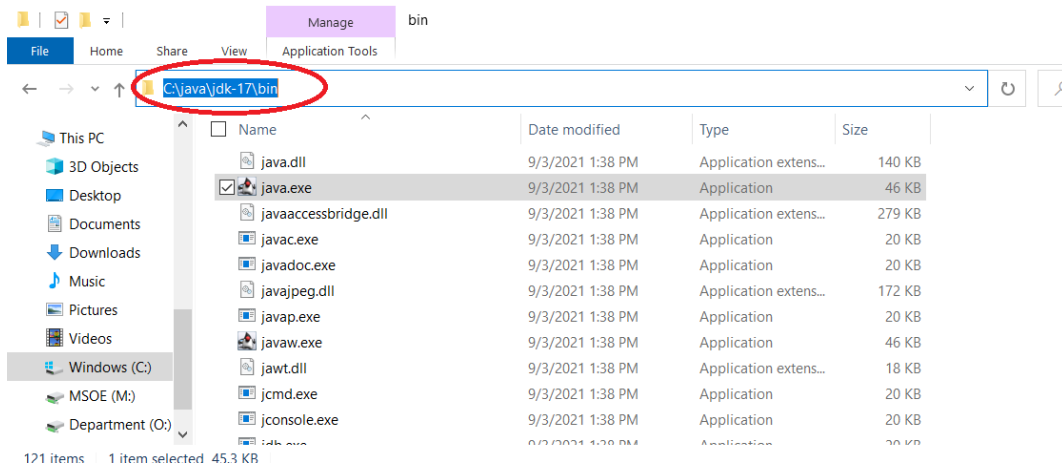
Manage bin

File Home Share View Application Tools

C:\java\jdk-17\bin

This PC
3D Objects
Desktop
Documents
Downloads
Music
Pictures
Videos
Windows (C:)
MSOE (M:)
Department (O:)

| Name | Date modified | Type | Size |
|---|---|---|---|
| java.dll | 9/3/2021 1:38 PM | Application extens... | 140 KB |
| java.exe | 9/3/2021 1:38 PM | Application | 46 KB |
| javaaccessbridge.dll | 9/3/2021 1:38 PM | Application extens... | 279 KB |
| javac.exe | 9/3/2021 1:38 PM | Application | 20 KB |
| javadoc.exe | 9/3/2021 1:38 PM | Application | 20 KB |
| javajpeg.dll | 9/3/2021 1:38 PM | Application extens... | 172 KB |
| javap.exe | 9/3/2021 1:38 PM | Application | 20 KB |
| javaw.exe | 9/3/2021 1:38 PM | Application | 46 KB |
| jawt.dll | 9/3/2021 1:38 PM | Application extens... | 18 KB |
| jcmd.exe | 9/3/2021 1:38 PM | Application | 20 KB |
| jconsole.exe | 9/3/2021 1:38 PM | Application | 20 KB |
| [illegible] | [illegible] | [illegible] | |

121 items 1 item selected 45.3 KB